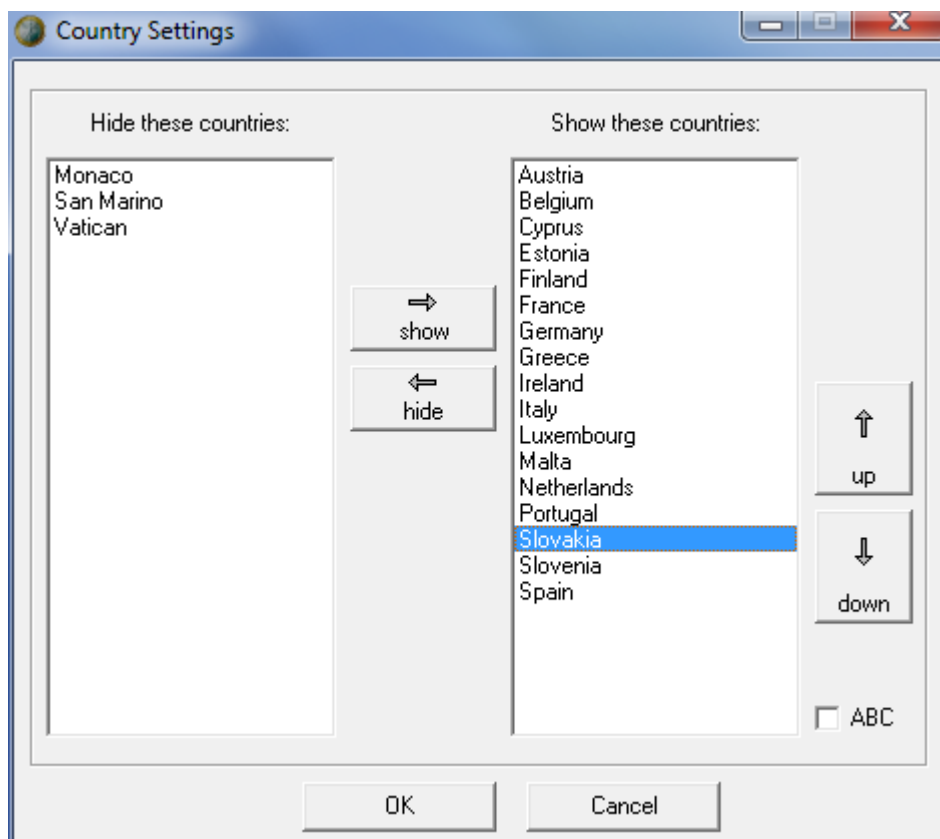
Country Settings

Hide these countries:

Monaco
San Marino
Vatican

⇨
show

⇦
hide

Show these countries:

Austria
Belgium
Cyprus
Estonia
Finland
France
Germany
Greece
Ireland
Italy
Luxembourg
Malta
Netherlands
Portugal
Slovakia
Slovenia
Spain

⇧
up

⇩
down

ABC

OK

Cancel